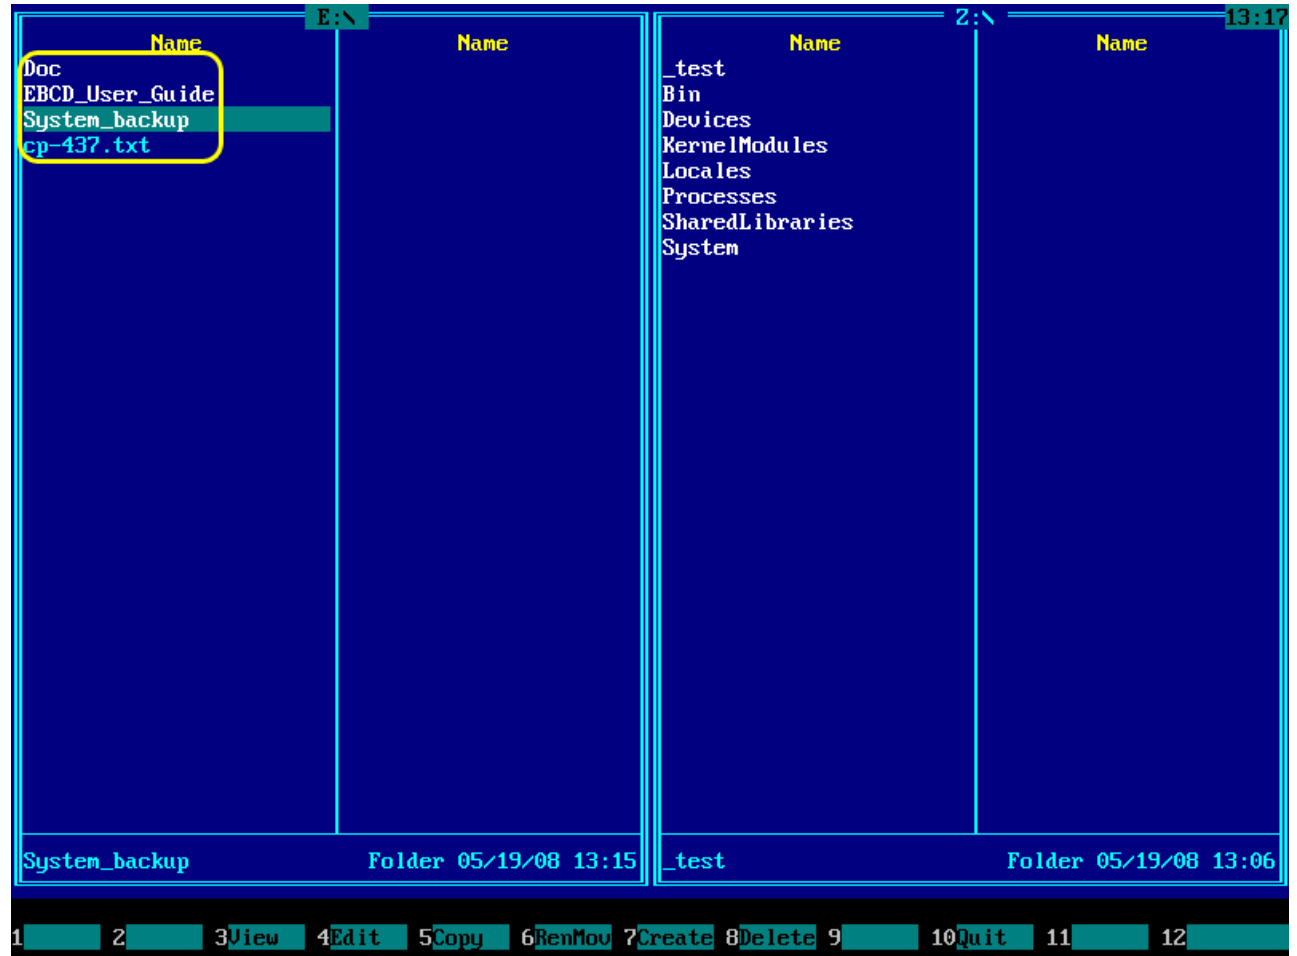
E:\

Name

Doc
EBCD_User_Guide
System_backup
cp-437.txt

Name

System_backup Folder 05/19/08 13:15

Z:\ 13:17

Name

_test
Bin
Devices
KernelModules
Locales
Processes
SharedLibraries
System

Name

_test Folder 05/19/08 13:06

1 2 3View 4Edit 5Copy 6RenMov 7Create 8Delete 9 10Quit 11 12